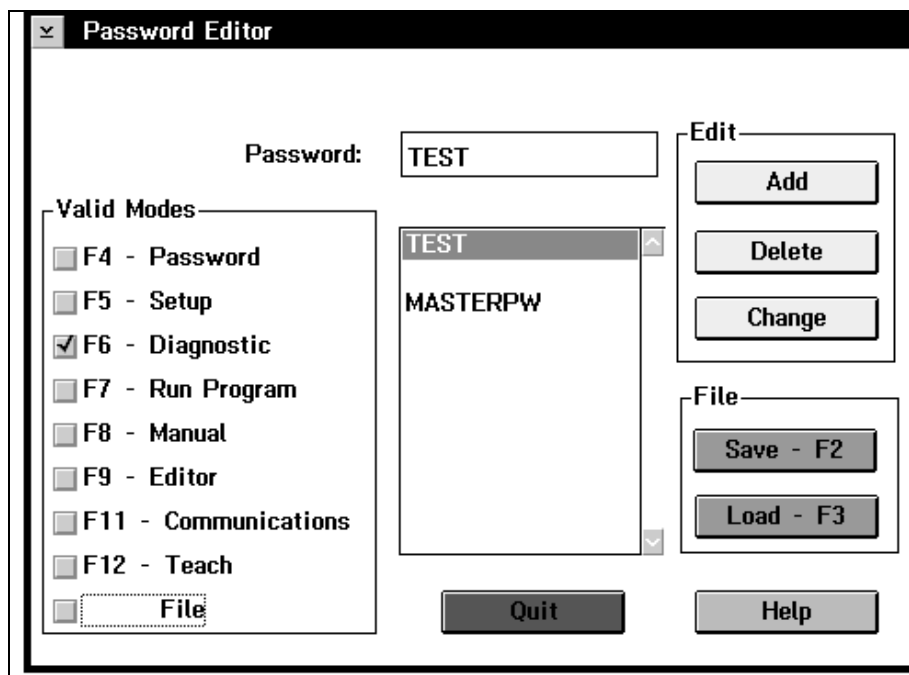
Password Editor

Password: TEST

Edit
Add
Delete
Change

Valid Modes
F4 - Password
F5 - Setup
F6 - Diagnostic
F7 - Run Program
F8 - Manual
F9 - Editor
F11 - Communications
F12 - Teach
File

TEST
MASTERPW

File
Save - F2
Load - F3

Quit
Help